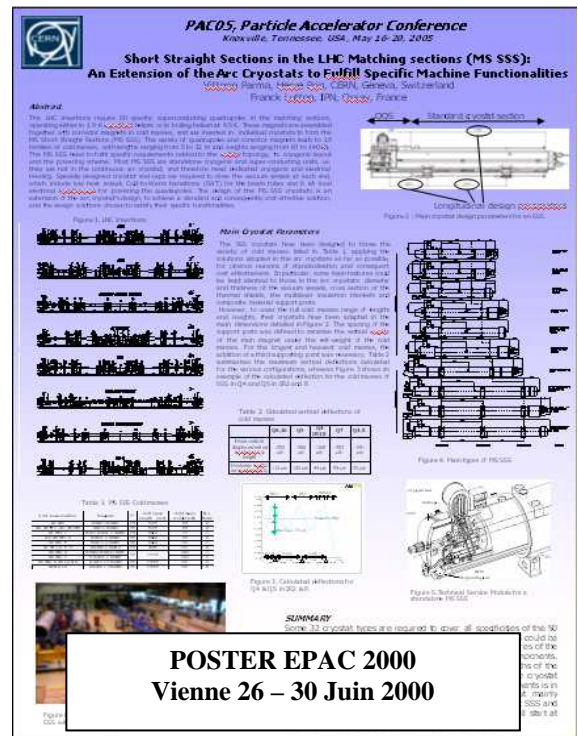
CERN

PAC05, Particle Accelerator Conference
Knoxville, Tennessee, USA, May 16-20, 2005

Short Straight Sections in the LHC Matching sections (MS SSS):
An Extension of the Arc Cryostats to Fulfill Specific Machine Functionalities

Vittorio Parma, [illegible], CERN, Geneva, Switzerland
Franck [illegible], IPN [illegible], France

Abstract

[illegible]

Figure 1. LHC Insertions

Main Cryostat Parameters

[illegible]

Table 2. Calculated vertical deflections of cold masses

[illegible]

Table 1. MS SSS Cold masses

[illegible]

Figure 2. Main cryostat design parameters for an SSS

QQS

Standard cryostat section

Longitudinal design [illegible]

Figure 3. Calculated deflections for Q4 & Q5 in Q2 & 8

Figure 4. Main types of MS SSS

Figure 5. Technical Service Module in a standalone MS SSS

SUMMARY

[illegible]

Figure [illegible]

POSTER EPAC 2000
Vienne 26 – 30 Juin 2000